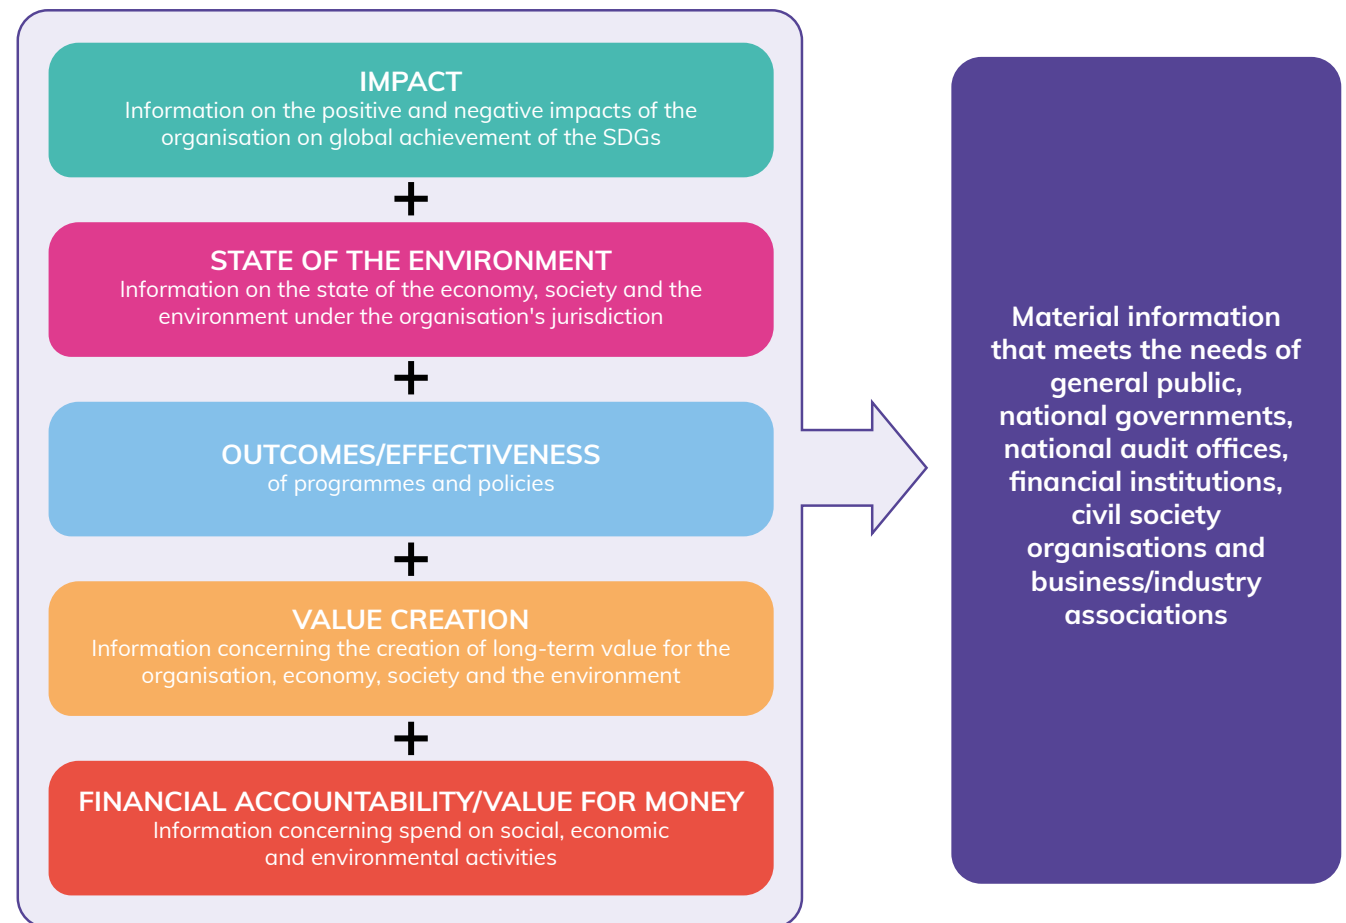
IMPACT
Information on the positive and negative impacts of the organisation on global achievement of the SDGs

+

STATE OF THE ENVIRONMENT
Information on the state of the economy, society and the environment under the organisation's jurisdiction

+

OUTCOMES/EFFECTIVENESS
of programmes and policies

+

VALUE CREATION
Information concerning the creation of long-term value for the organisation, economy, society and the environment

+

FINANCIAL ACCOUNTABILITY/VALUE FOR MONEY
Information concerning spend on social, economic and environmental activities

Material information that meets the needs of general public, national governments, national audit offices, financial institutions, civil society organisations and business/industry associations